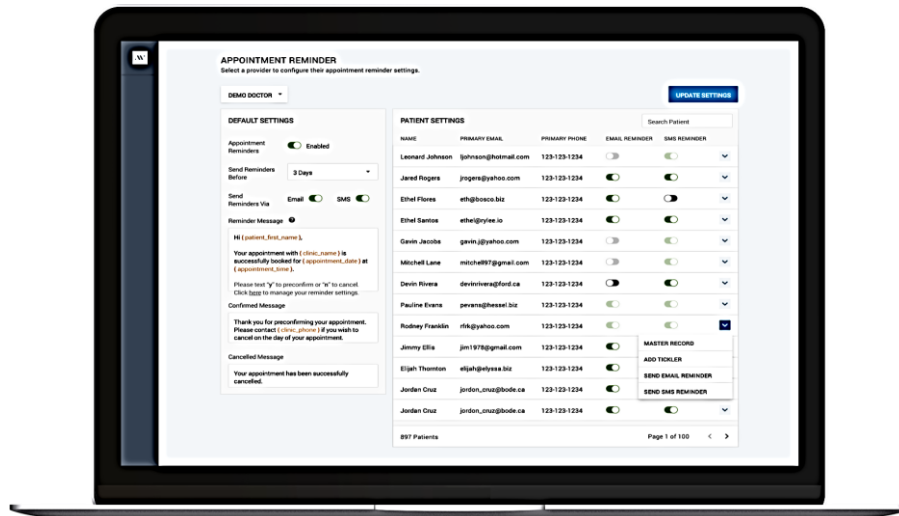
APPOINTMENT REMINDER
Select a provider to configure their appointment reminder settings.

DEMO DOCTOR

UPDATE SETTINGS

DEFAULT SETTINGS

Appointment Reminders Enabled

Send Reminders Before 3 Days

Send Reminders Via Email SMS

Reminder Message

Hi { patient_first_name },

Your appointment with { clinic_name } is successfully booked for { appointment_date } at { appointment_time }.

Please text "y" to preconfirm or "n" to cancel. Click here to manage your reminder settings.

Confirmed Message

Thank you for preconfirming your appointment. Please contact { clinic_phone } if you wish to cancel on the day of your appointment.

Cancelled Message

Your appointment has been successfully cancelled.

PATIENT SETTINGS

Search Patient

| NAME | PRIMARY EMAIL | PRIMARY PHONE | EMAIL REMINDER | SMS REMINDER |
|---|---|---|---|---|
| Leonard Johnson | ljohnson@hotmail.com | 123-123-1234 | | |
| Jared Rogers | jrogers@yahoo.com | 123-123-1234 | | |
| Ethel Flores | eth@bosco.biz | 123-123-1234 | | |
| Ethel Santos | ethel@rylee.io | 123-123-1234 | | |
| Gavin Jacobs | gavin.j@yahoo.com | 123-123-1234 | | |
| Mitchell Lane | mitchell97@gmail.com | 123-123-1234 | | |
| Devin Rivera | devinrivera@ford.ca | 123-123-1234 | | |
| Pauline Evans | pevans@hessel.biz | 123-123-1234 | | |
| Rodney Franklin | rfrk@yahoo.com | 123-123-1234 | | |
| Jimmy Ellis | jim1978@gmail.com | 123-123-1234 | | |
| Elijah Thornton | elijah@elyssa.biz | 123-123-1234 | | |
| Jordan Cruz | jordon_cruz@bode.ca | 123-123-1234 | | |
| Jordan Cruz | jordon_cruz@bode.ca | 123-123-1234 | | |

MASTER RECORD
ADD TICKLER
SEND EMAIL REMINDER
SEND SMS REMINDER

897 Patients

Page 1 of 100